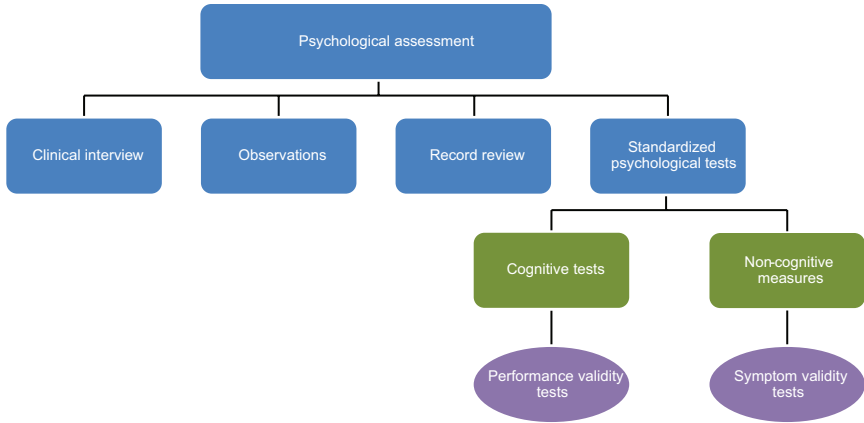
Psychological assessment

Clinical interview

Observations

Record review

Standardized psychological tests

Cognitive tests

Non-cognitive measures

Performance validity tests

Symptom validity tests